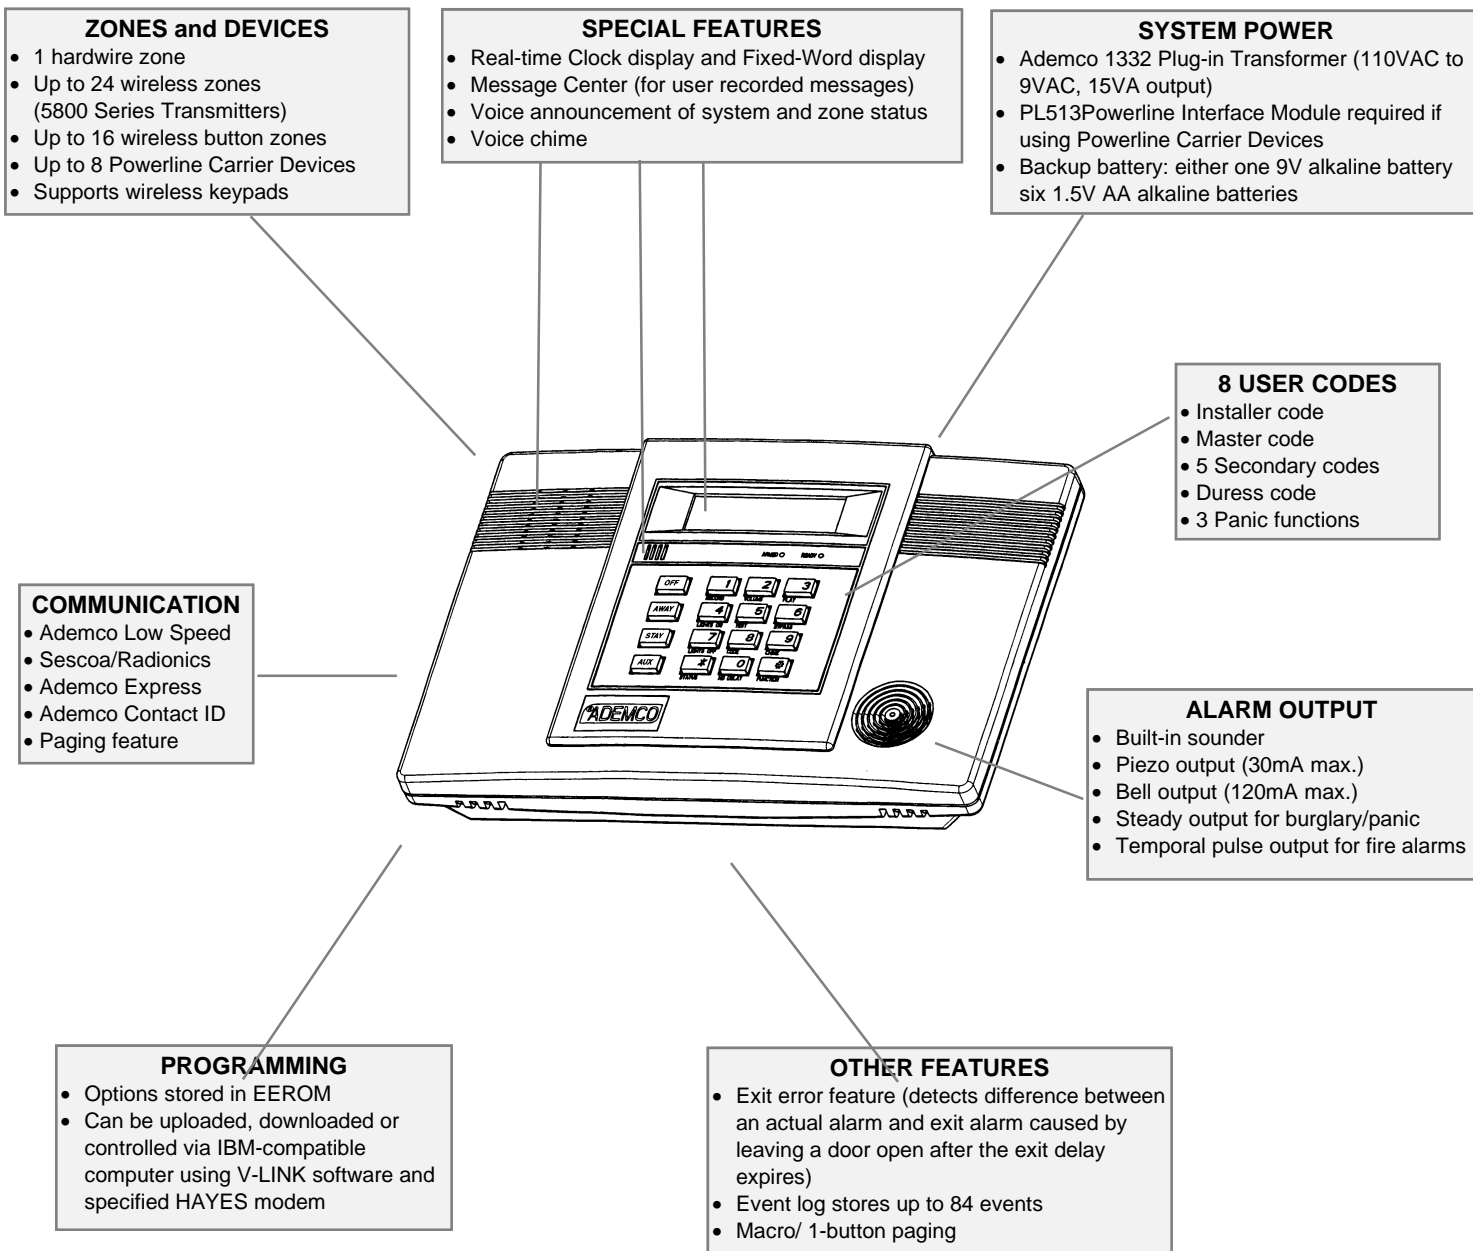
**ZONES and DEVICES**
- 1 hardwire zone
- Up to 24 wireless zones (5800 Series Transmitters)
- Up to 16 wireless button zones
- Up to 8 Powerline Carrier Devices
- Supports wireless keypads

**SPECIAL FEATURES**
- Real-time Clock display and Fixed-Word display
- Message Center (for user recorded messages)
- Voice announcement of system and zone status
- Voice chime

**SYSTEM POWER**
- Ademco 1332 Plug-in Transformer (110VAC to 9VAC, 15VA output)
- PL513Powerline Interface Module required if using Powerline Carrier Devices
- Backup battery: either one 9V alkaline battery six 1.5V AA alkaline batteries

**8 USER CODES**
- Installer code
- Master code
- 5 Secondary codes
- Duress code
- 3 Panic functions

**COMMUNICATION**
- Ademco Low Speed
- Sescoa/Radionics
- Ademco Express
- Ademco Contact ID
- Paging feature

ARMED READY

OFF 1 2 3
AWAY 4 5 6
STAY 7 8 9
AUX * 0 #

ADEMCO

**ALARM OUTPUT**
- Built-in sounder
- Piezo output (30mA max.)
- Bell output (120mA max.)
- Steady output for burglary/panic
- Temporal pulse output for fire alarms

**PROGRAMMING**
- Options stored in EEROM
- Can be uploaded, downloaded or controlled via IBM-compatible computer using V-LINK software and specified HAYES modem

**OTHER FEATURES**
- Exit error feature (detects difference between an actual alarm and exit alarm caused by leaving a door open after the exit delay expires)
- Event log stores up to 84 events
- Macro/ 1-button paging